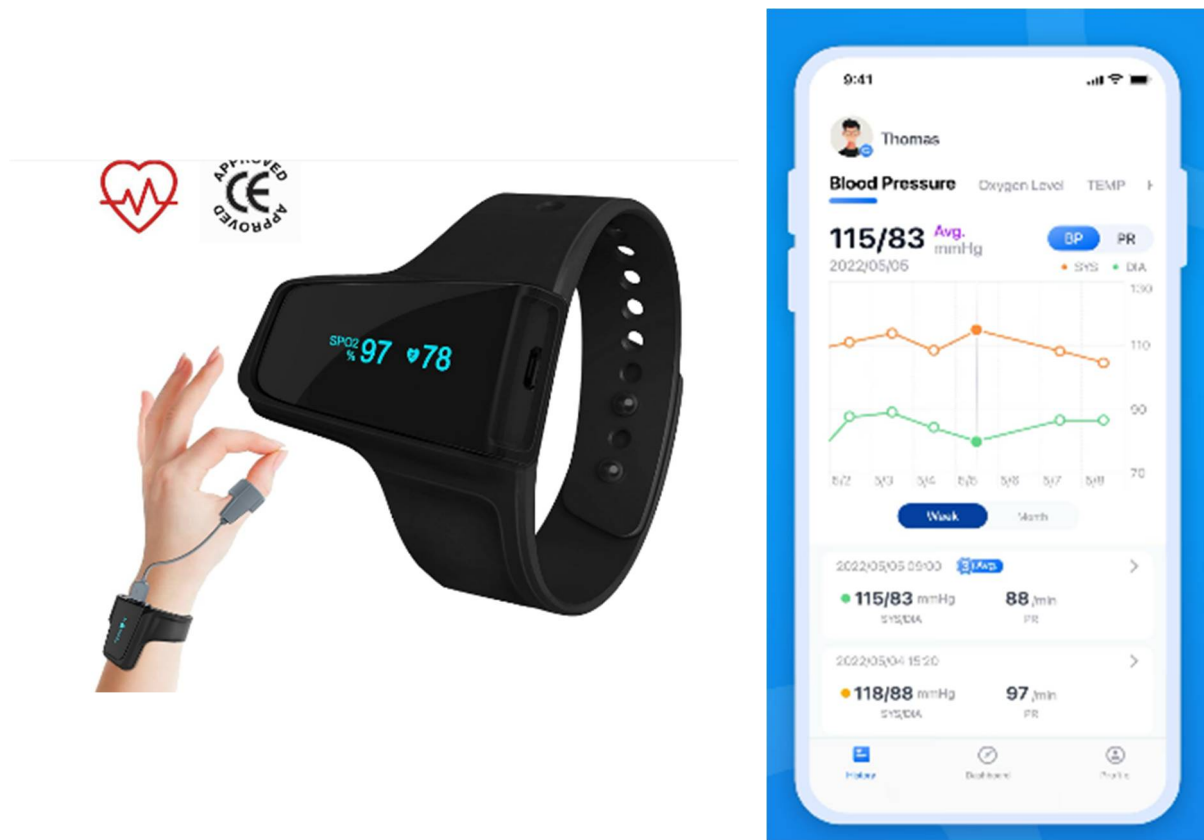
APPROVED CE APPROVED

SPO2 % 97 78

9:41

Thomas

Blood Pressure Oxygen Level TEMP

115/83 Avg. mmHg

2022/05/05

BP PR

SYS DIA

130

110

90

70

5/2 5/3 5/4 5/5 5/6 5/7 5/8

Week Month

2022/05/05 09:00 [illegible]

115/83 mmHg SYS/DIA

88 /min PR

2022/05/04 15:20

118/88 mmHg SYS/DIA

97 /min PR

History Dashboard Profile